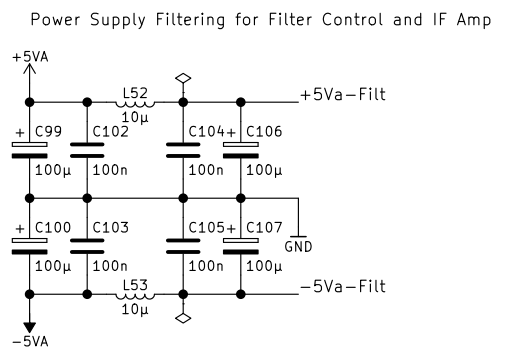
Power Supply Filtering for Filter Control and IF Amp

+5VA

L52
10µ

+5Va−Filt

+ C99
100µ

C102
100n

C104
100n

+ C106
100µ

+ C100
100µ

C103
100n

C105
100n

+ C107
100µ

GND

L53
10µ

−5Va−Filt

−5VA